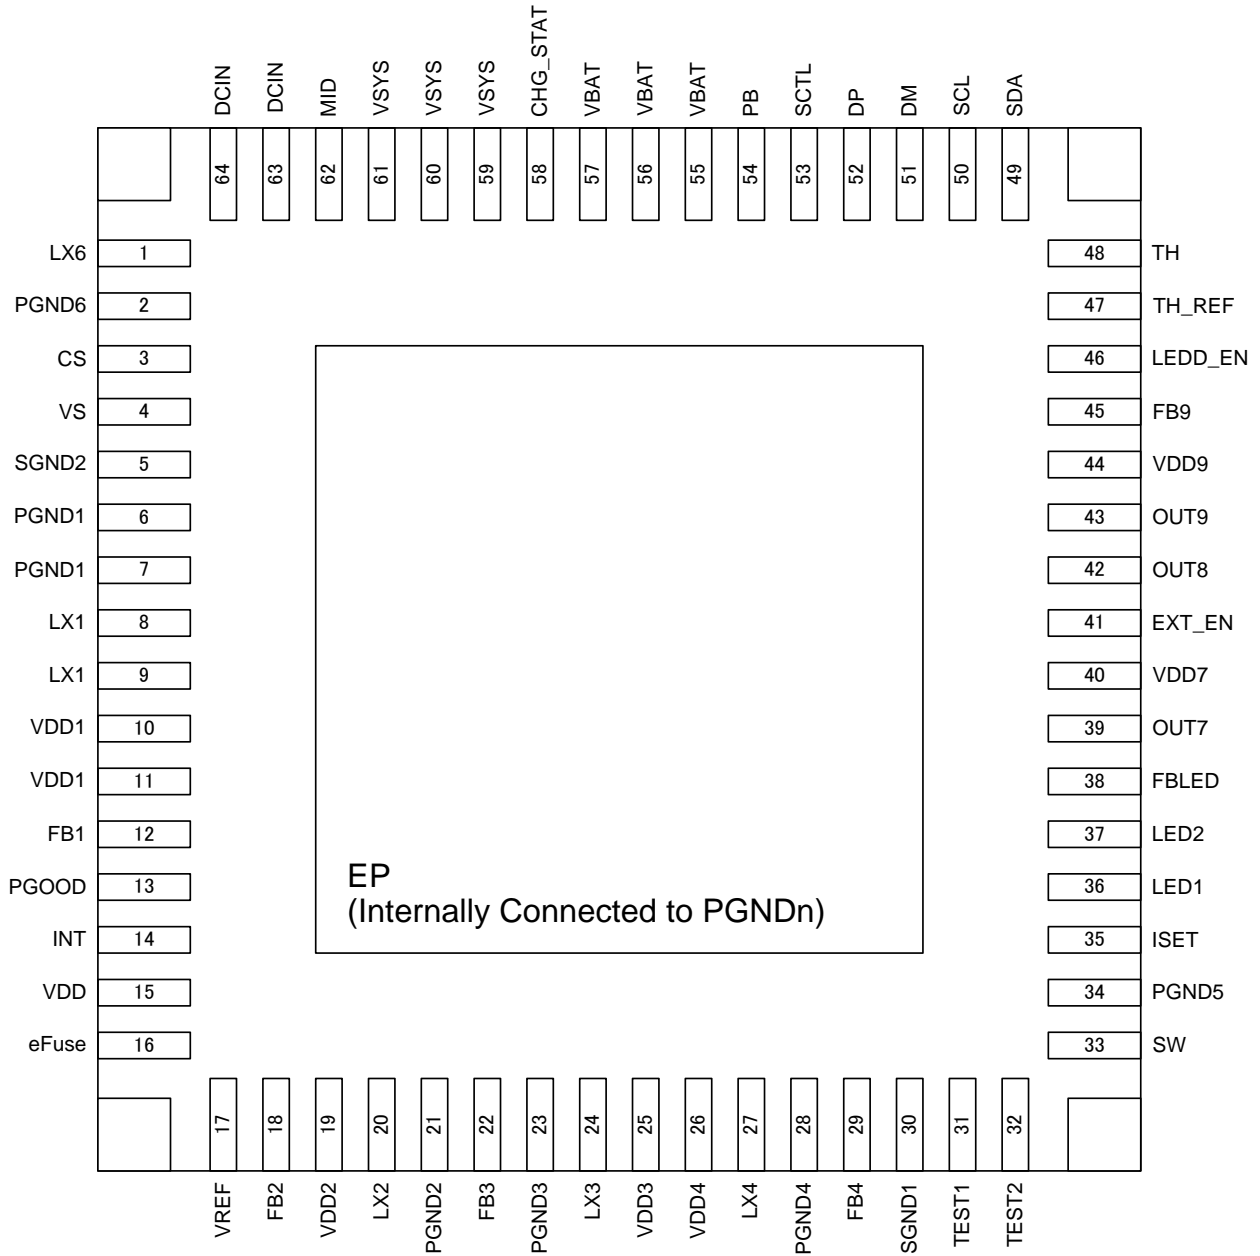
DCIN DCIN MID VSYS VSYS VSYS CHG_STAT VBAT VBAT VBAT PB SCTL DP DM SCL SDA

64 63 62 61 60 59 58 57 56 55 54 53 52 51 50 49

LX6 1
PGND6 2
CS 3
VS 4
SGND2 5
PGND1 6
PGND1 7
LX1 8
LX1 9
VDD1 10
VDD1 11
FB1 12
PGOOD 13
INT 14
VDD 15
eFuse 16

48 TH
47 TH_REF
46 LEDD_EN
45 FB9
44 VDD9
43 OUT9
42 OUT8
41 EXT_EN
40 VDD7
39 OUT7
38 FBLED
37 LED2
36 LED1
35 ISET
34 PGND5
33 SW

EP
(Internally Connected to PGNDn)

17 18 19 20 21 22 23 24 25 26 27 28 29 30 31 32

VREF FB2 VDD2 LX2 PGND2 FB3 PGND3 LX3 VDD3 VDD4 LX4 PGND4 FB4 SGND1 TEST1 TEST2